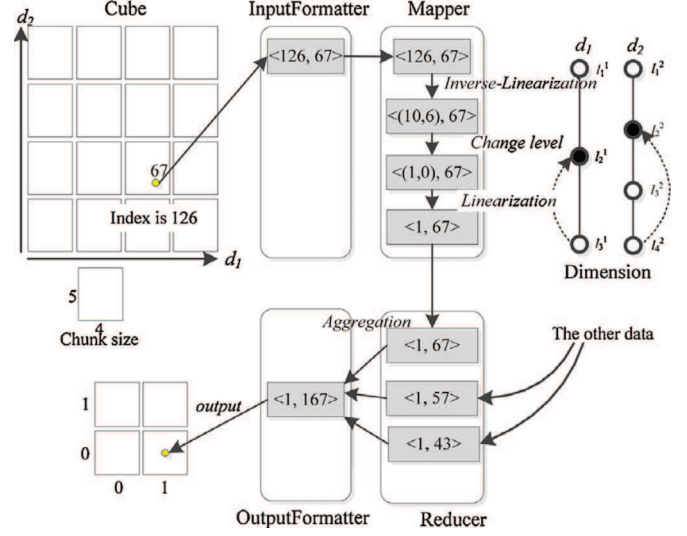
$d_2$ Cube InputFormatter Mapper

<126, 67>

<126, 67>

Inverse-Linearization

<(10,6), 67>

Change level

<(1,0), 67>

Linearization

<1, 67>

67

Index is 126

$d_1$

$d_1$ $d_2$

$l_1^1$ $l_1^2$

$l_2^1$ $l_2^2$

$l_3^2$

$l_3^1$ $l_4^2$

Dimension

5

4

Chunk size

Aggregation

<1, 67>

The other data

1

output

<1, 167>

<1, 57>

0

<1, 43>

0 1

OutputFormatter Reducer